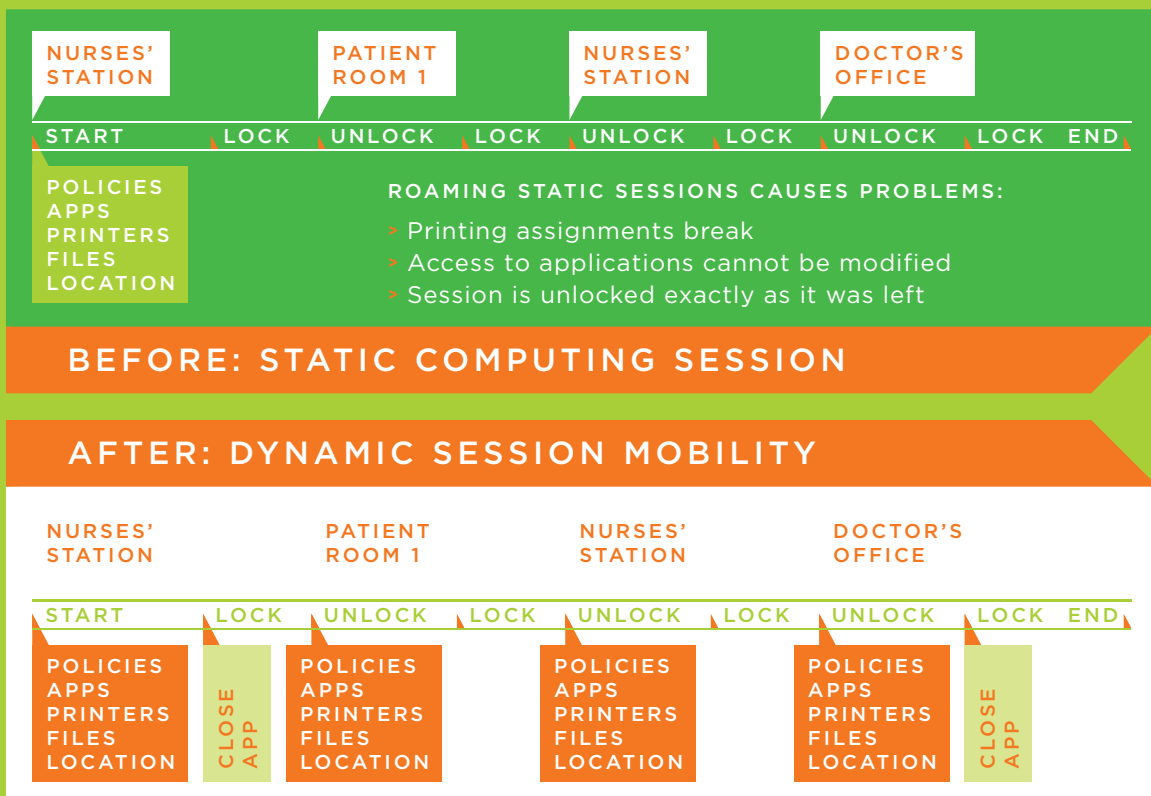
NURSES' STATION

PATIENT ROOM 1

NURSES' STATION

DOCTOR'S OFFICE

START LOCK UNLOCK LOCK UNLOCK LOCK UNLOCK LOCK END

POLICIES
APPS
PRINTERS
FILES
LOCATION

ROAMING STATIC SESSIONS CAUSES PROBLEMS:

> Printing assignments break
> Access to applications cannot be modified
> Session is unlocked exactly as it was left

BEFORE: STATIC COMPUTING SESSION

AFTER: DYNAMIC SESSION MOBILITY

NURSES' STATION

PATIENT ROOM 1

NURSES' STATION

DOCTOR'S OFFICE

START LOCK UNLOCK LOCK UNLOCK LOCK UNLOCK LOCK END

POLICIES
APPS
PRINTERS
FILES
LOCATION

CLOSE APP

POLICIES
APPS
PRINTERS
FILES
LOCATION

POLICIES
APPS
PRINTERS
FILES
LOCATION

POLICIES
APPS
PRINTERS
FILES
LOCATION

CLOSE APP